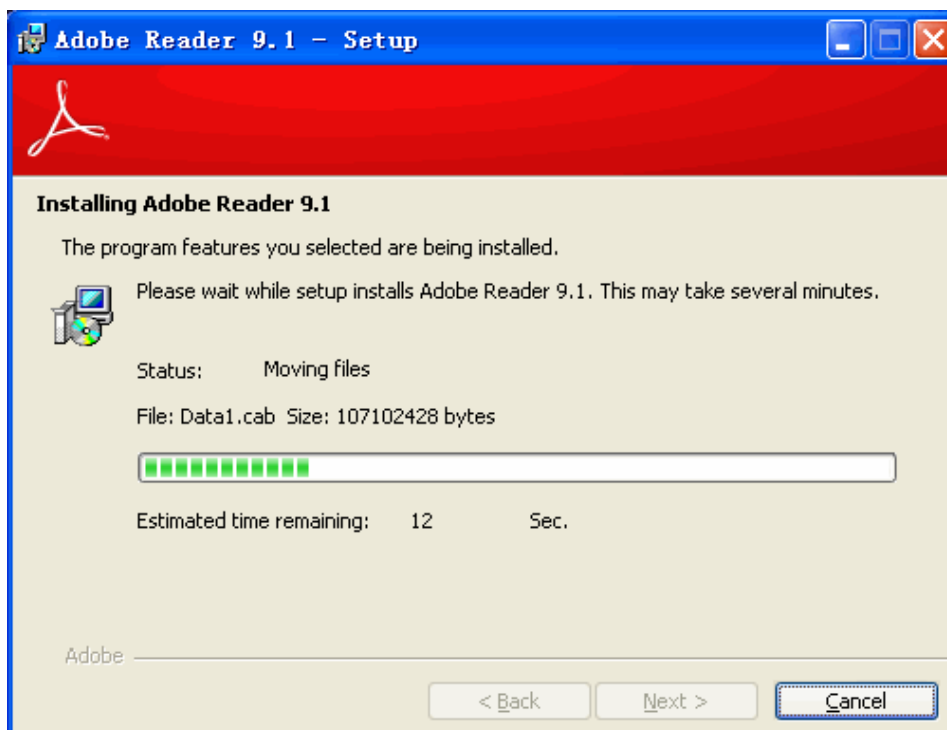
Adobe Reader 9.1 - Setup

Installing Adobe Reader 9.1

The program features you selected are being installed.

Please wait while setup installs Adobe Reader 9.1. This may take several minutes.

Status: Moving files

File: Data1.cab Size: 107102428 bytes

Estimated time remaining: 12 Sec.

Adobe

< Back

Next >

Cancel